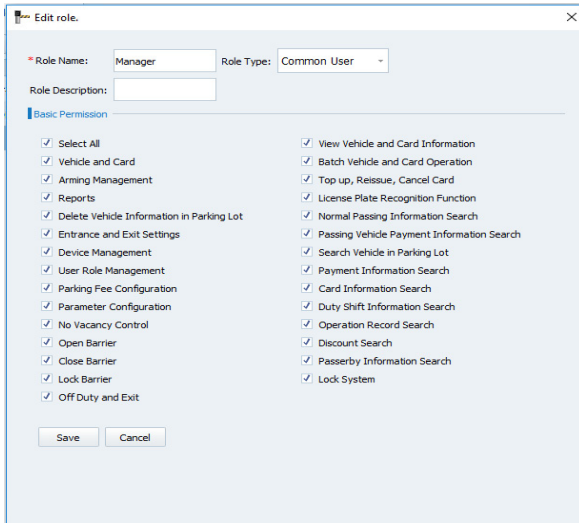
Edit role.
×

* Role Name: Manager Role Type: Common User

Role Description:

Basic Permission

Select All
Vehicle and Card
Arming Management
Reports
Delete Vehicle Information in Parking Lot
Entrance and Exit Settings
Device Management
User Role Management
Parking Fee Configuration
Parameter Configuration
No Vacancy Control
Open Barrier
Close Barrier
Lock Barrier
Off Duty and Exit

View Vehicle and Card Information
Batch Vehicle and Card Operation
Top up, Reissue, Cancel Card
License Plate Recognition Function
Normal Passing Information Search
Passing Vehicle Payment Information Search
Search Vehicle in Parking Lot
Payment Information Search
Card Information Search
Duty Shift Information Search
Operation Record Search
Discount Search
Passerby Information Search
Lock System

Save Cancel